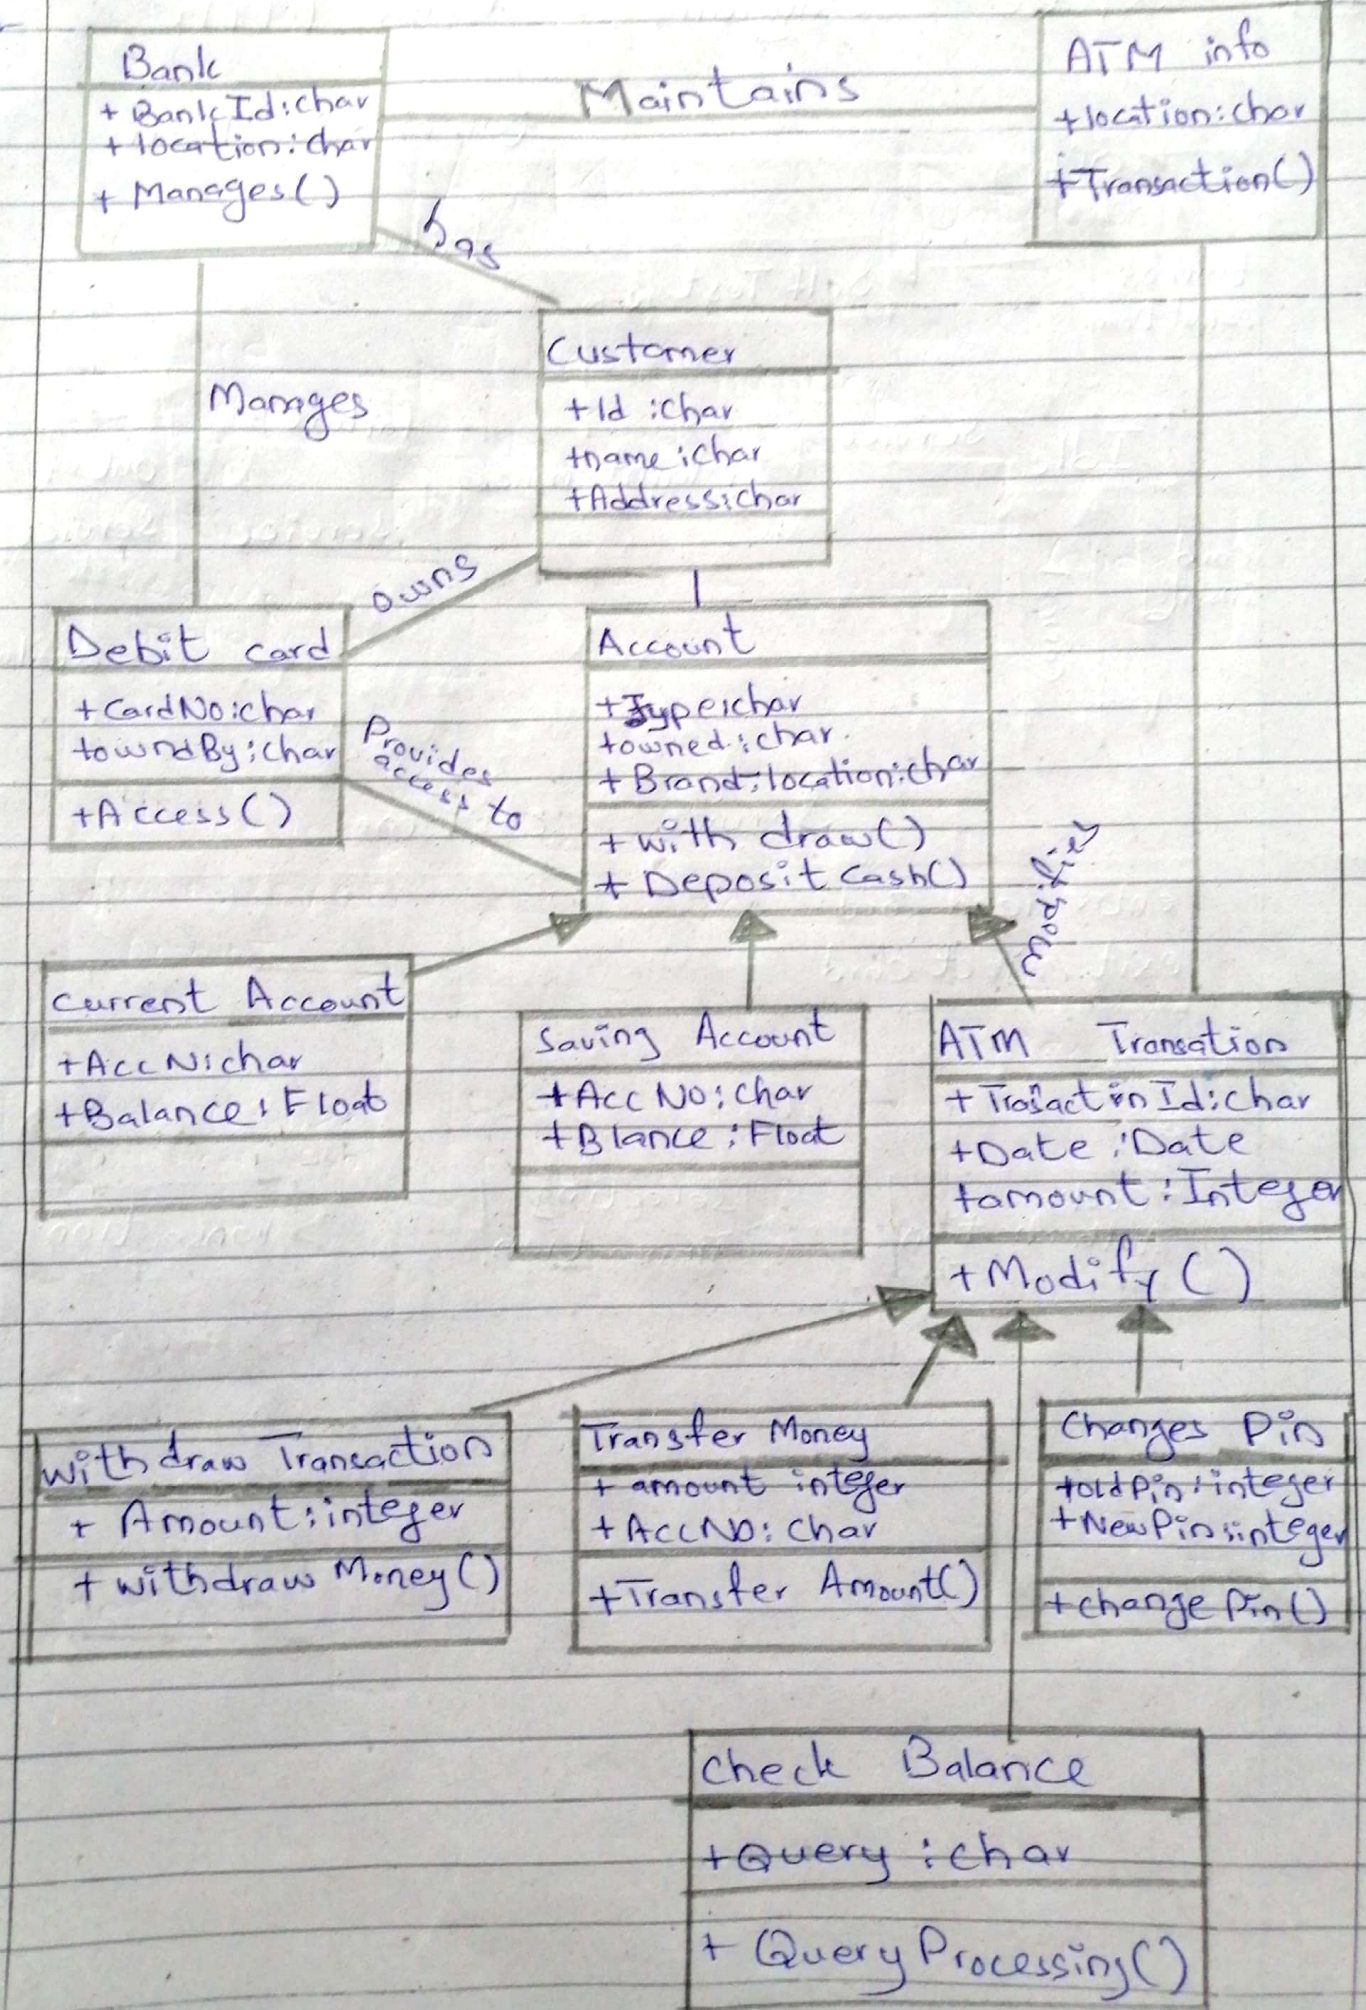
Bank
+ BankId:char
+ location:char
+ Manages()

Maintains

ATM info
+location:char
+Transaction()

has

Manages

Customer
+Id :char
+name :char
+Address:char

owns

Debit card
+CardNo:char
+ownedBy:char
+Access()

Provides access to

Account
+Type:char
+owned:char
+Brand;location:char
+withdraw()
+Deposit cash()

Modify

Current Account
+AccN:char
+Balance:Float

Saving Account
+AccNO:Char
+Blance:Float

ATM Transation
+TrasactionId:char
+Date :Date
+amount:Integer
+Modify()

withdraw Transaction
+ Amount:integer
+ withdraw Money()

Transfer Money
+ amount integer
+AccNO: Char
+Transfer Amount()

Changes Pin
+oldPin:integer
+NewPin:integer
+change Pin()

Check Balance
+Query :char
+ QueryProcessing()